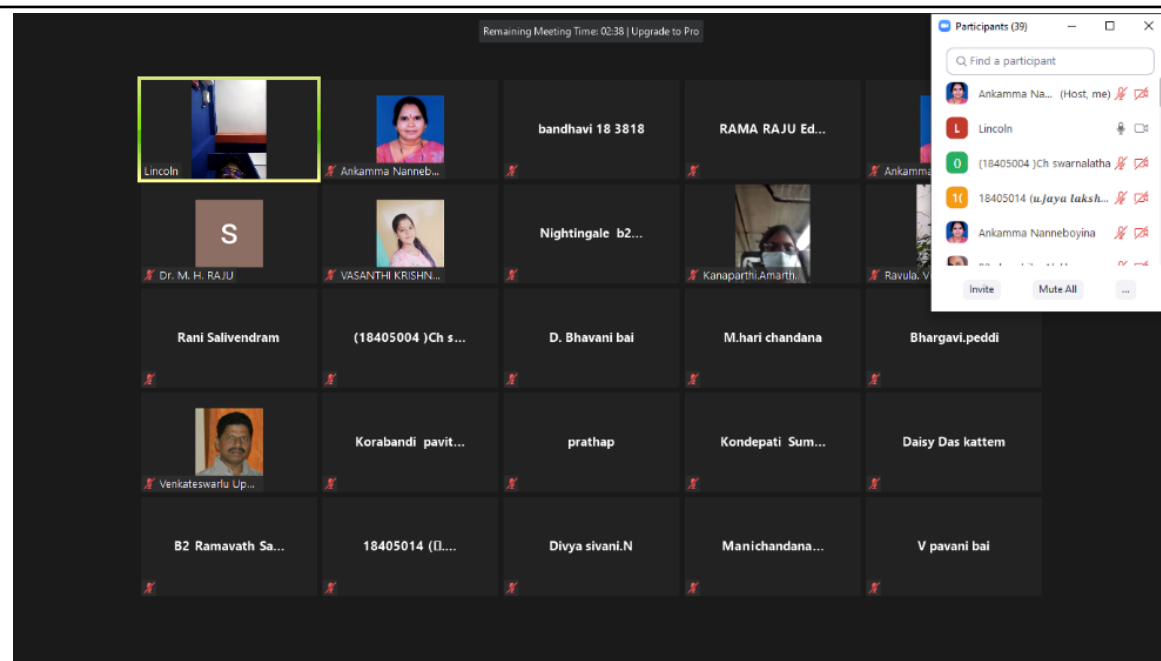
Remaining Meeting Time: 02:38 | Upgrade to Pro

Participants (39)

Find a participant

Ankamma Na... (Host, me)
L Lincoln
0 (18405004 )Ch swarnalatha
1( 18405014 (u.jaya laksh...
Ankamma Nanneboyina
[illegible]

Invite
Mute All
...

Lincoln
Ankamma Nanneb...
bandhavi 18 3818
RAMA RAJU Ed...
Ankamma...

S
Dr. M. H. RAJU
VASANTHI KRISHN...
Nightingale b2...
Kanaparthi.Amarth...
Ravula. V...

Rani Salivendram
(18405004 )Ch s...
D. Bhavani bai
M.hari chandana
Bhargavi.peddi

Venkateswarlu Up...
Korabandi pavit...
prathap
Kondepati Sum...
Daisy Das kattem

B2 Ramavath Sa...
18405014 (...
Divya sivani.N
Manichandana...
V pavani bai